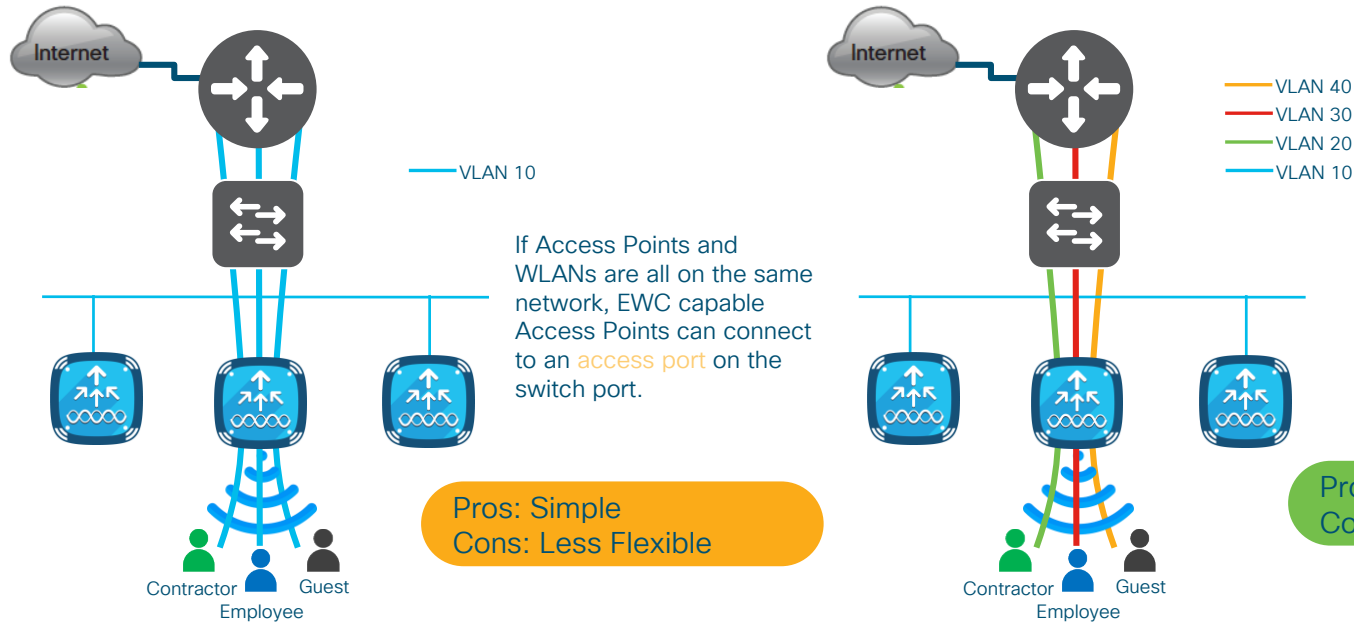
Internet

VLAN 10

If Access Points and WLANs are all on the same network, EWC capable Access Points can connect to an access port on the switch port.

Pros: Simple
Cons: Less Flexible

Contractor
Employee
Guest

Internet

VLAN 40
VLAN 30
VLAN 20
VLAN 10

Pro
Co

Contractor
Employee
Guest